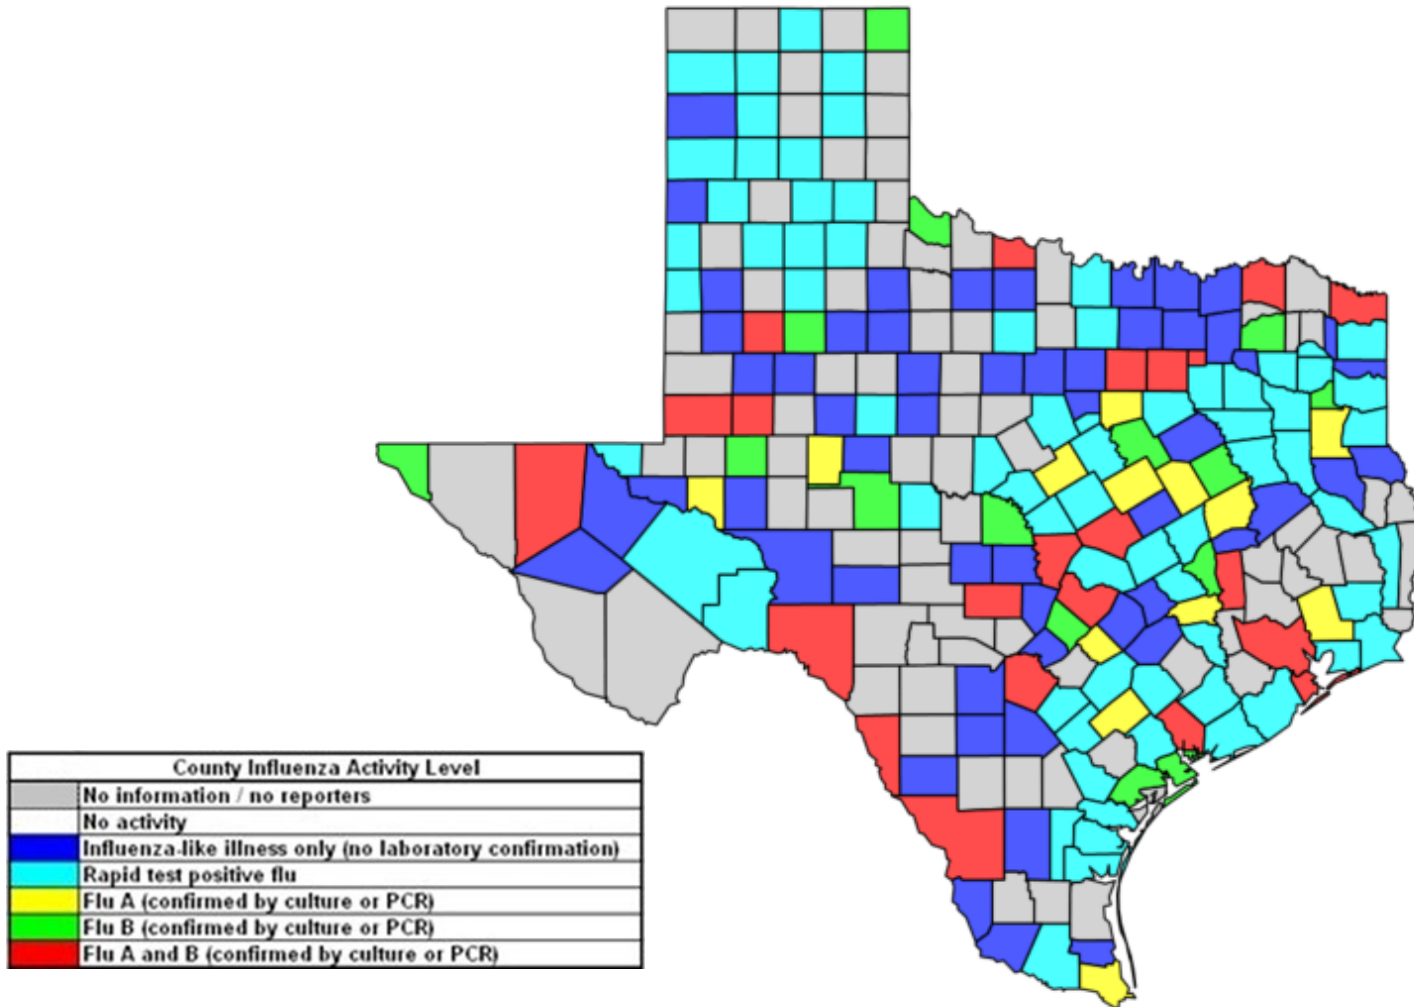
| County Influenza Activity Level |
|---|
| No information / no reporters |
| No activity |
| Influenza-like illness only (no laboratory confirmation) |
| Rapid test positive flu |
| Flu A (confirmed by culture or PCR) |
| Flu B (confirmed by culture or PCR) |
| Flu A and B (confirmed by culture or PCR) |